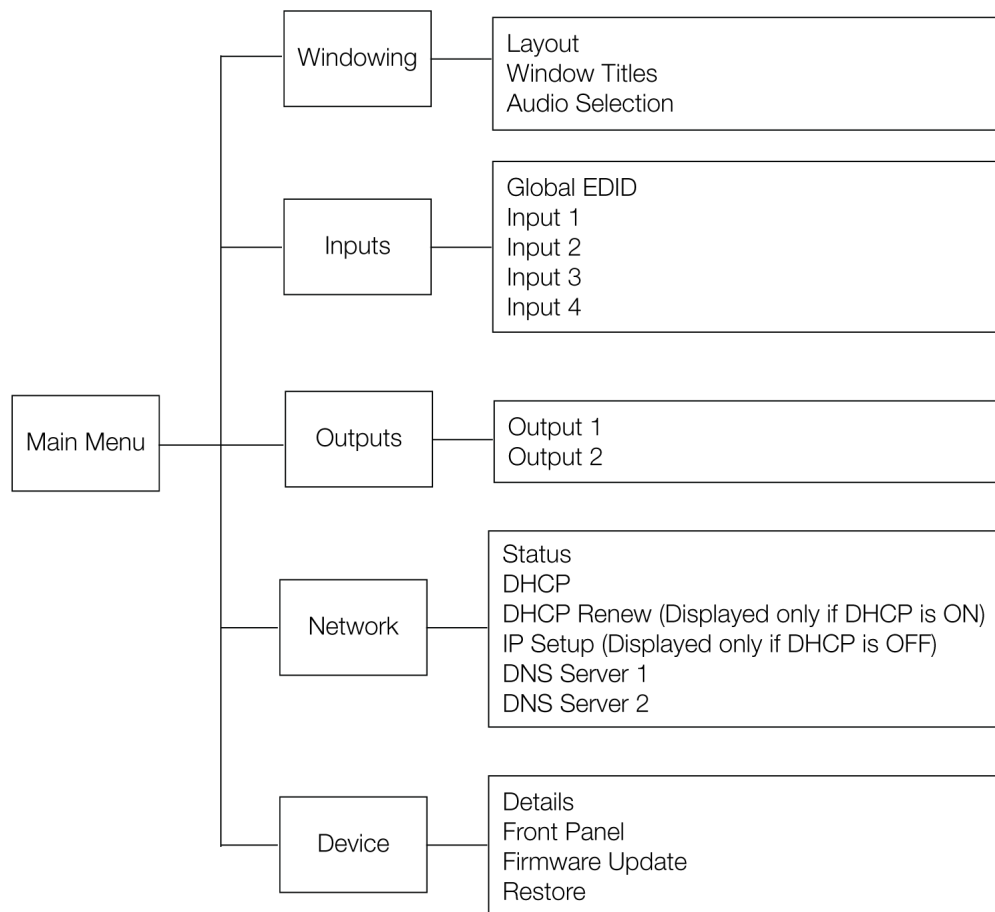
Main Menu

Windowing

Layout
Window Titles
Audio Selection

Inputs

Global EDID
Input 1
Input 2
Input 3
Input 4

Outputs

Output 1
Output 2

Network

Status
DHCP
DHCP Renew (Displayed only if DHCP is ON)
IP Setup (Displayed only if DHCP is OFF)
DNS Server 1
DNS Server 2

Device

Details
Front Panel
Firmware Update
Restore